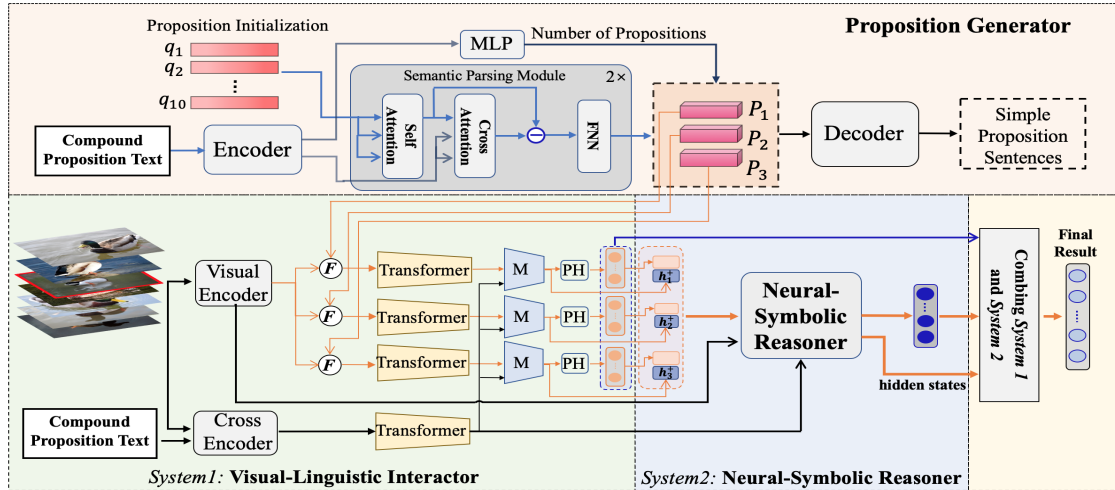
Proposition Generator

Proposition Initialization

$q_1$

$q_2$

⋮

$q_{10}$

MLP

Number of Propositions

Semantic Parsing Module

2×

Compound Proposition Text

Encoder

Self Attention

Cross Attention

FNN

$P_1$

$P_2$

$P_3$

Decoder

Simple Proposition Sentences

Visual Encoder

F

F

F

Transformer

Transformer

Transformer

M

M

M

PH

PH

PH

$h_1^c$

$h_2^c$

$h_3^c$

Neural-Symbolic Reasoner

hidden states

Combing System 1 and System 2

Final Result

Compound Proposition Text

Cross Encoder

Transformer

System1: Visual-Linguistic Interactor

System2: Neural-Symbolic Reasoner